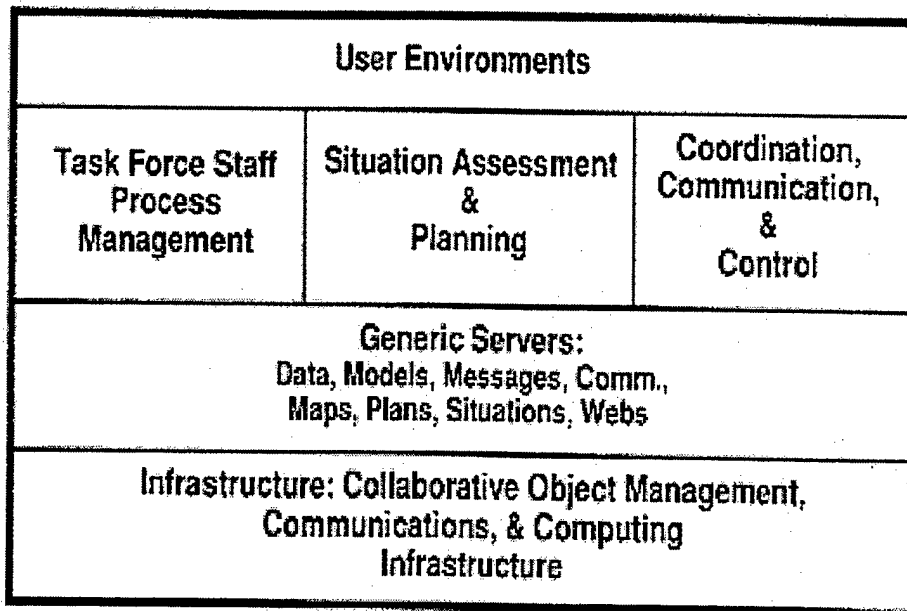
User Environments

Task Force Staff Process Management

Situation Assessment & Planning

Coordination, Communication, & Control

Generic Servers: Data, Models, Messages, Comm., Maps, Plans, Situations, Webs

Infrastructure: Collaborative Object Management, Communications, & Computing Infrastructure